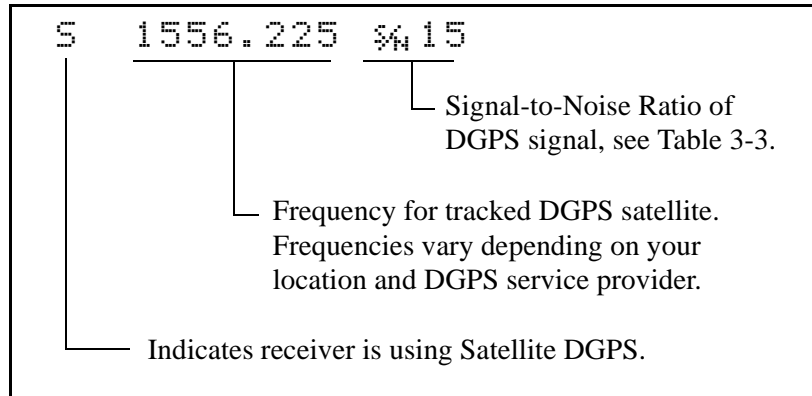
S 1556.225 S/N 15

Signal-to-Noise Ratio of DGPS signal, see Table 3-3.

Frequency for tracked DGPS satellite. Frequencies vary depending on your location and DGPS service provider.

Indicates receiver is using Satellite DGPS.